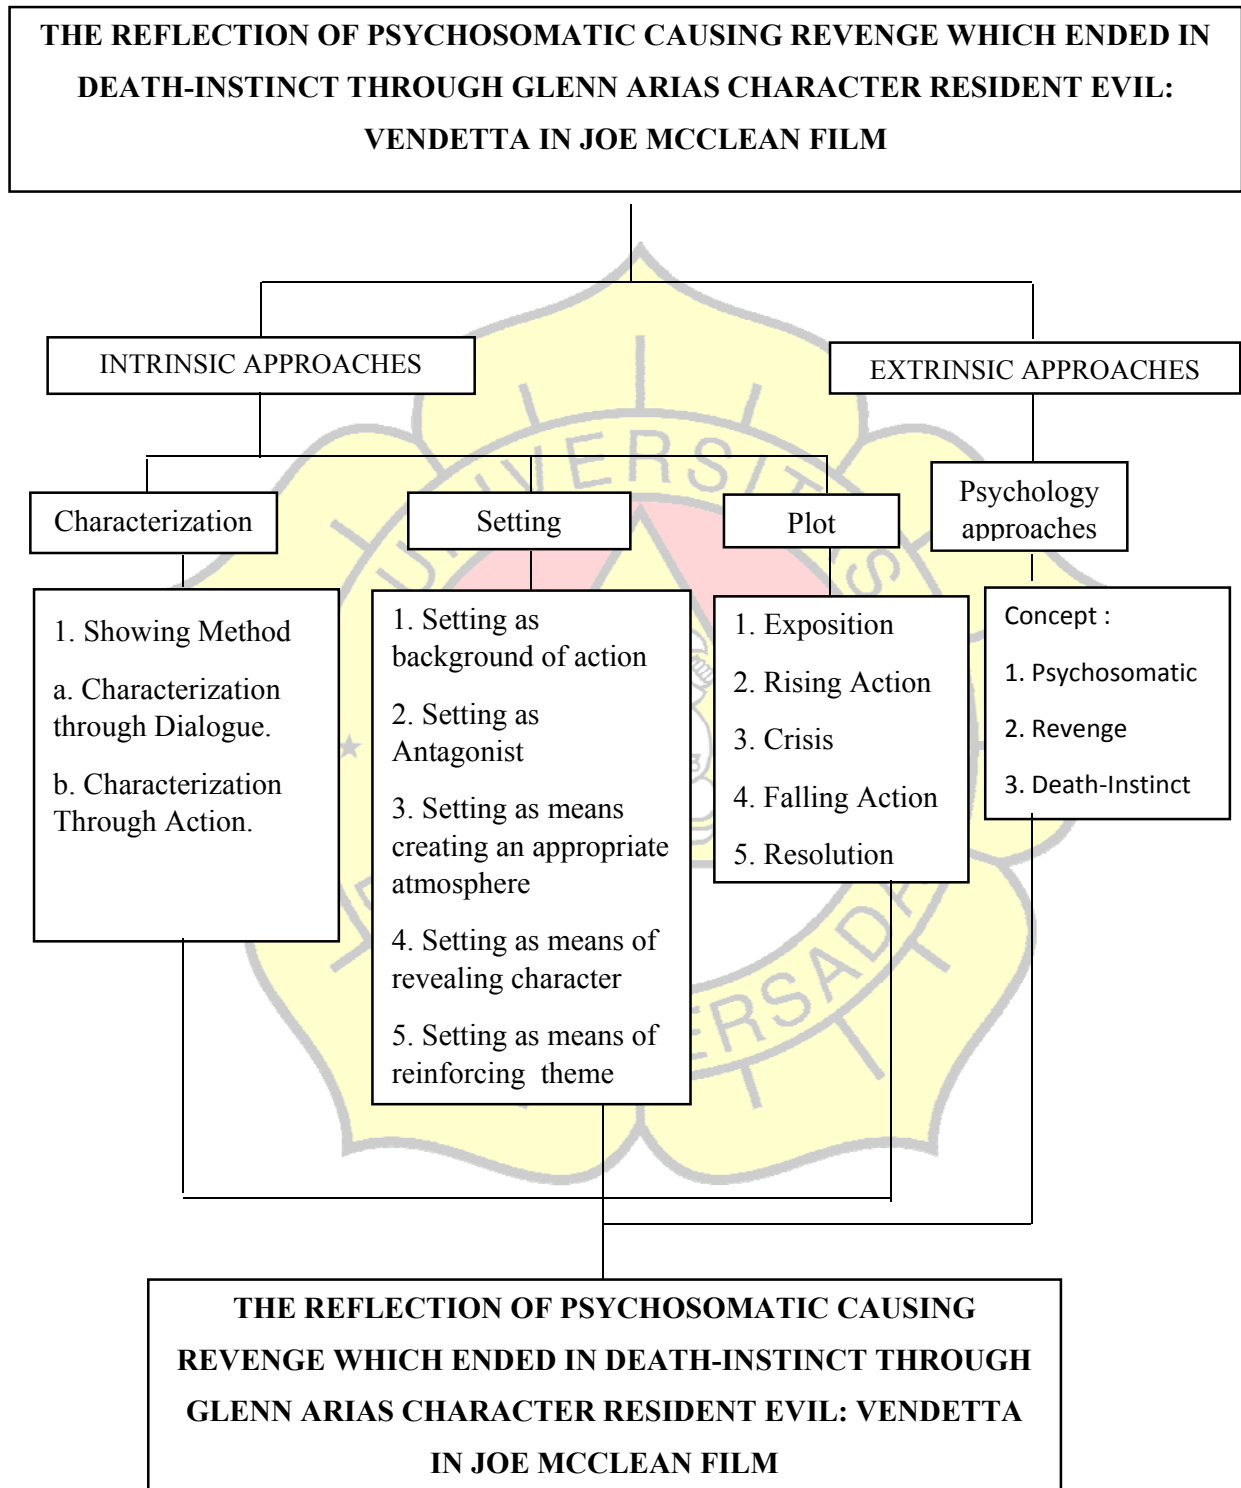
THE REFLECTION OF PSYCHOSOMATIC CAUSING REVENGE WHICH ENDED IN DEATH-INSTINCT THROUGH GLENN ARIAS CHARACTER RESIDENT EVIL: VENDETTA IN JOE MCCLEAN FILM

INTRINSIC APPROACHES

EXTRINSIC APPROACHES

Characterization

1. Showing Method

a. Characterization through Dialogue.

b. Characterization Through Action.

Setting

1. Setting as background of action

2. Setting as Antagonist

3. Setting as means creating an appropriate atmosphere

4. Setting as means of revealing character

5. Setting as means of reinforcing theme

Plot

1. Exposition

2. Rising Action

3. Crisis

4. Falling Action

5. Resolution

Psychology approaches

Concept :

1. Psychosomatic

2. Revenge

3. Death-Instinct

UNIVERSITAS DARMA PERSADA

THE REFLECTION OF PSYCHOSOMATIC CAUSING REVENGE WHICH ENDED IN DEATH-INSTINCT THROUGH GLENN ARIAS CHARACTER RESIDENT EVIL: VENDETTA IN JOE MCCLEAN FILM